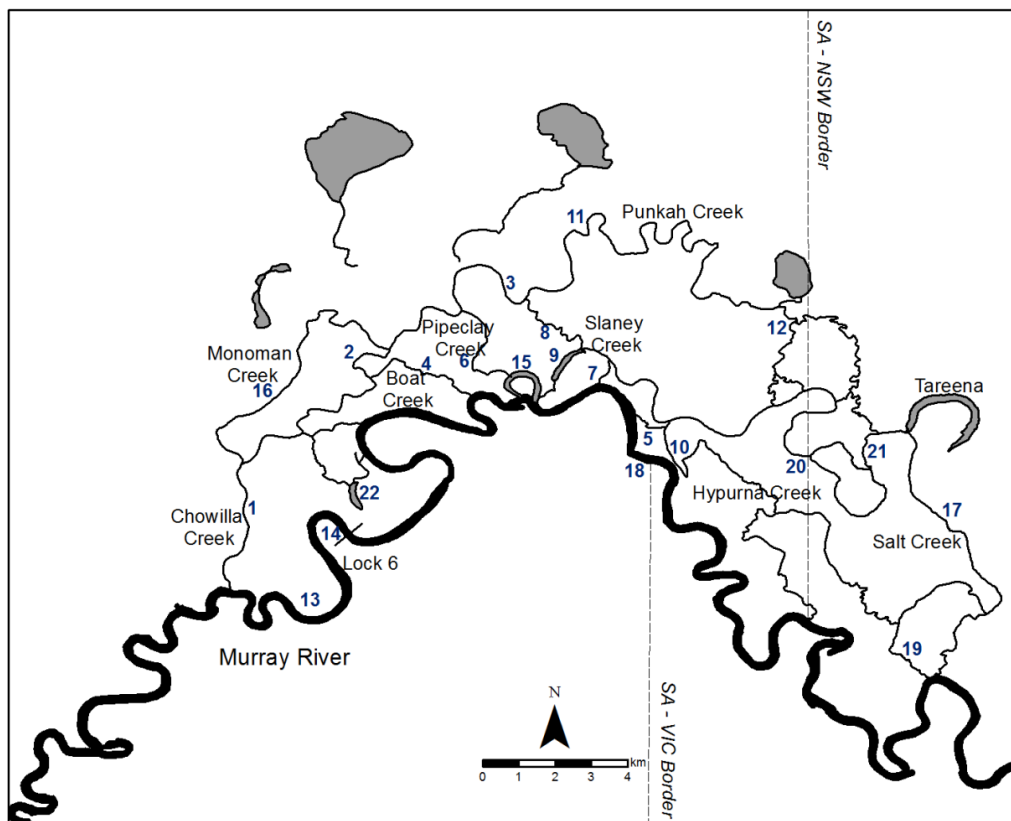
SA - NSW Border

11
Punkah Creek

3

8
Slaney Creek
9

12

Pipeclay Creek
6

15

7

2
Monoman Creek
16

4
Boat Creek

Tareena

5
10
18

20

21

Hypurna Creek

22

Chowilla Creek
1

14
Lock 6

17

Salt Creek

13

Murray River

19

N

0 1 2 3 4 km

SA - VIC Border